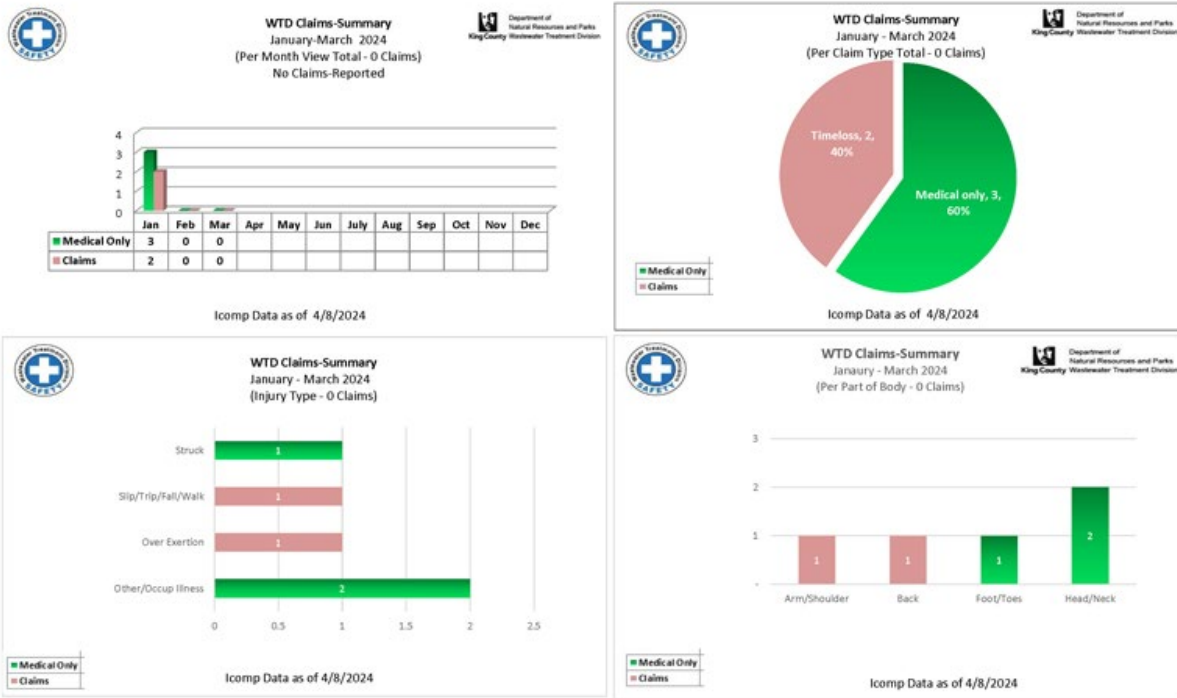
Wastewater Treatment Division SAFETY

WTD Claims-Summary
January-March 2024
(Per Month View Total - 0 Claims)
No Claims-Reported

Department of Natural Resources and Parks
King County Wastewater Treatment Division

4
3
2
1
0

| | Jan | Feb | Mar | Apr | May | Jun | July | Aug | Sep | Oct | Nov | Dec |
|---|---|---|---|---|---|---|---|---|---|---|---|---|
| Medical Only | 3 | 0 | 0 | | | | | | | | | |
| Claims | 2 | 0 | 0 | | | | | | | | | |

Icomp Data as of 4/8/2024

Wastewater Treatment Division SAFETY

WTD Claims-Summary
January - March 2024
(Per Claim Type Total - 0 Claims)

Department of Natural Resources and Parks
King County Wastewater Treatment Division

Timeloss, 2, 40%
Medical only, 3, 60%

Medical Only
Claims

Icomp Data as of 4/8/2024

Wastewater Treatment Division SAFETY

WTD Claims-Summary
January - March 2024
(Injury Type - 0 Claims)

Struck 1
Slip/Trip/Fall/Walk 1
Over Exertion 1
Other/Occup Illness 2

0 0.5 1 1.5 2 2.5

Medical Only
Claims

Icomp Data as of 4/8/2024

Wastewater Treatment Division SAFETY

WTD Claims-Summary
Janaury - March 2024
(Per Part of Body - 0 Claims)

Department of Natural Resources and Parks
King County Wastewater Treatment Division

3
2
1
-

1 1 1 2
Arm/Shoulder Back Foot/Toes Head/Neck

Medical Only
Claims

Icomp Data as of 4/8/2024